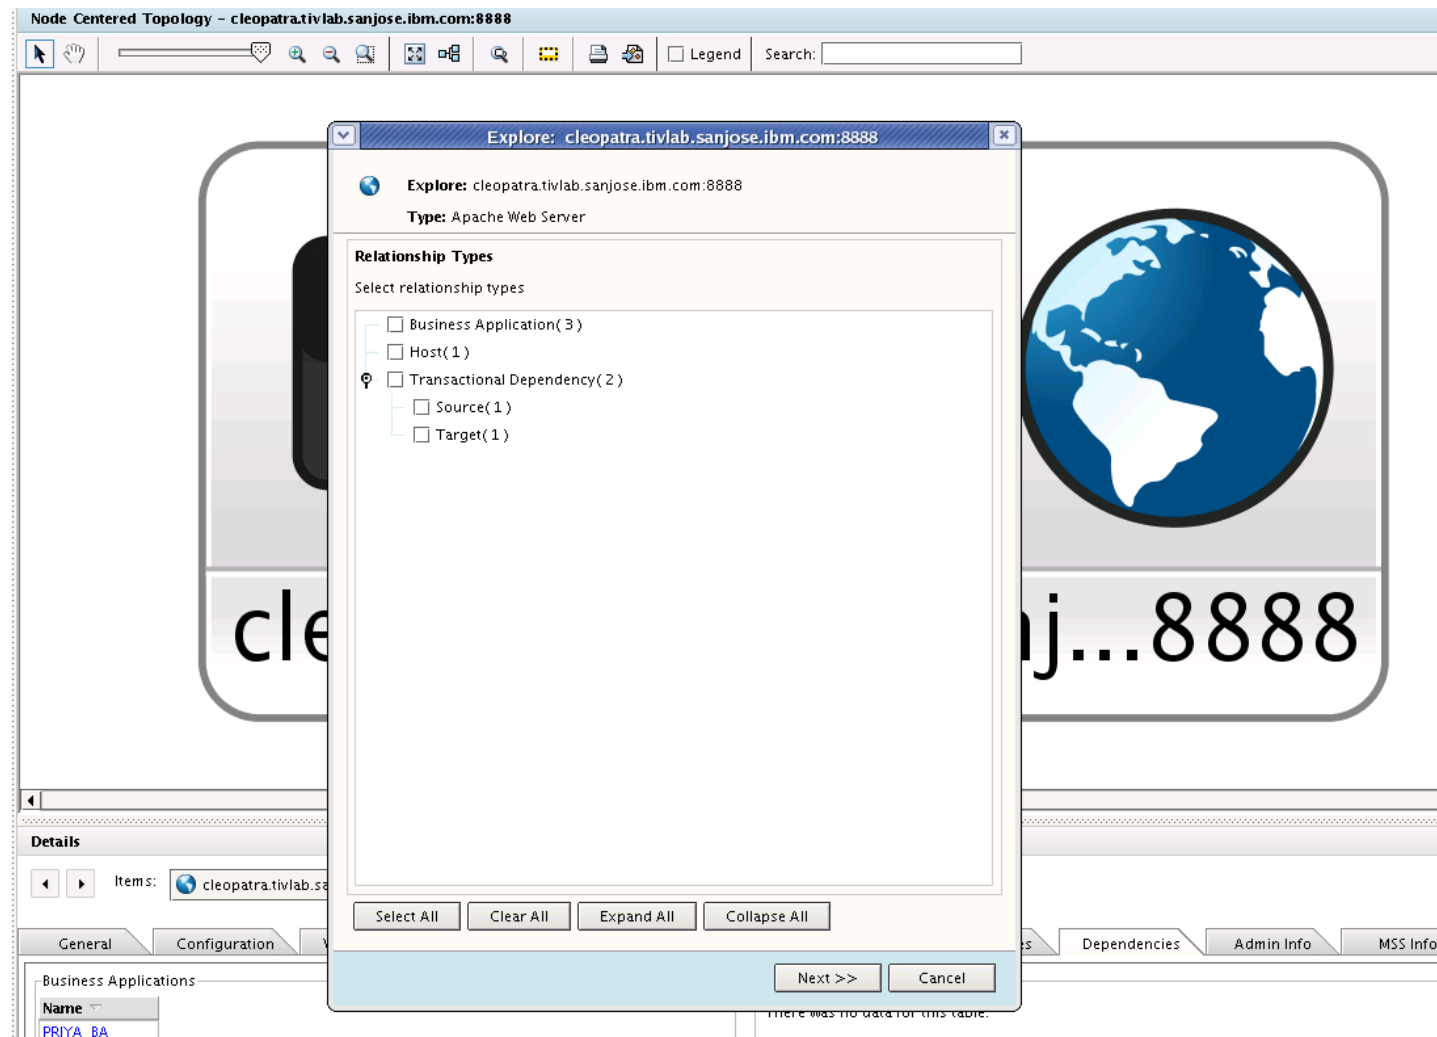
Node Centered Topology - cleopatra.tivlab.sanjose.ibm.com:8888

Legend Search:

Explore: cleopatra.tivlab.sanjose.ibm.com:8888

Explore: cleopatra.tivlab.sanjose.ibm.com:8888

Type: Apache Web Server

Relationship Types

Select relationship types

Business Application( 3 )

Host( 1 )

Transactional Dependency( 2 )

Source( 1 )

Target( 1 )

Select All Clear All Expand All Collapse All

Next >> Cancel

cle

j...8888

Details

Items: cleopatra.tivlab.sa

General Configuration

Dependencies Admin Info MSS Info

Business Applications

Name

PRIYA_BA

There was no data for this table.